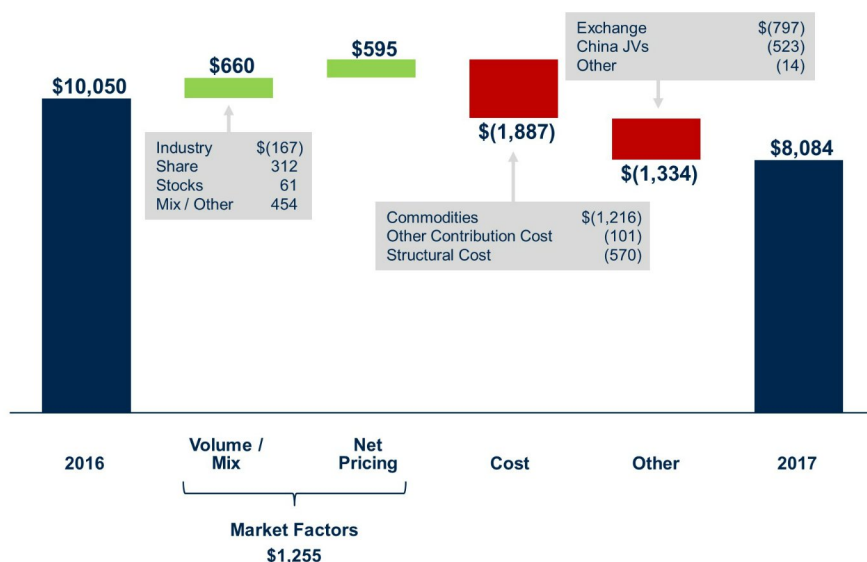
Exchange $(797)
China JVs (523)
Other (14)

$10,050

$660

$595

$(1,887)

$(1,334)

$8,084

Industry $(167)
Share 312
Stocks 61
Mix / Other 454

Commodities $(1,216)
Other Contribution Cost (101)
Structural Cost (570)

2016

Volume / Mix

Net Pricing

Cost

Other

2017

Market Factors
$1.255